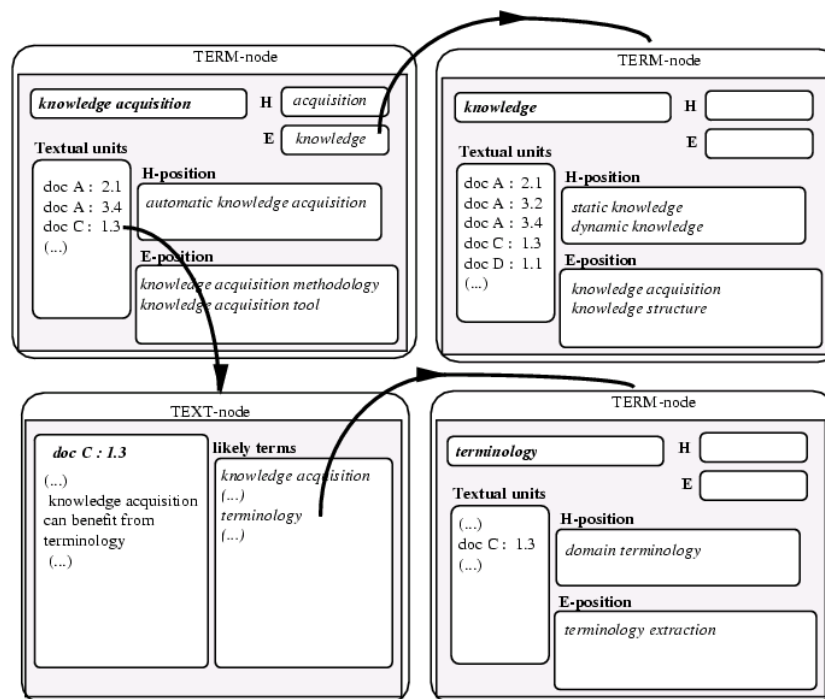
TERM-node

knowledge acquisition

H acquisition

E knowledge

Textual units

doc A : 2.1
doc A : 3.4
doc C : 1.3
(...)

H-position

automatic knowledge acquisition

E-position

knowledge acquisition methodology
knowledge acquisition tool

TERM-node

knowledge

H

E

Textual units

doc A : 2.1
doc A : 3.2
doc A : 3.4
doc C : 1.3
doc D : 1.1
(...)

H-position

static knowledge
dynamic knowledge

E-position

knowledge acquisition
knowledge structure

TEXT-node

doc C : 1.3

(...)
knowledge acquisition can benefit from terminology
(...)

likely terms

knowledge acquisition
(...)
terminology
(...)

TERM-node

terminology

H

E

Textual units

(...)
doc C : 1.3
(...)

H-position

domain terminology

E-position

terminology extraction